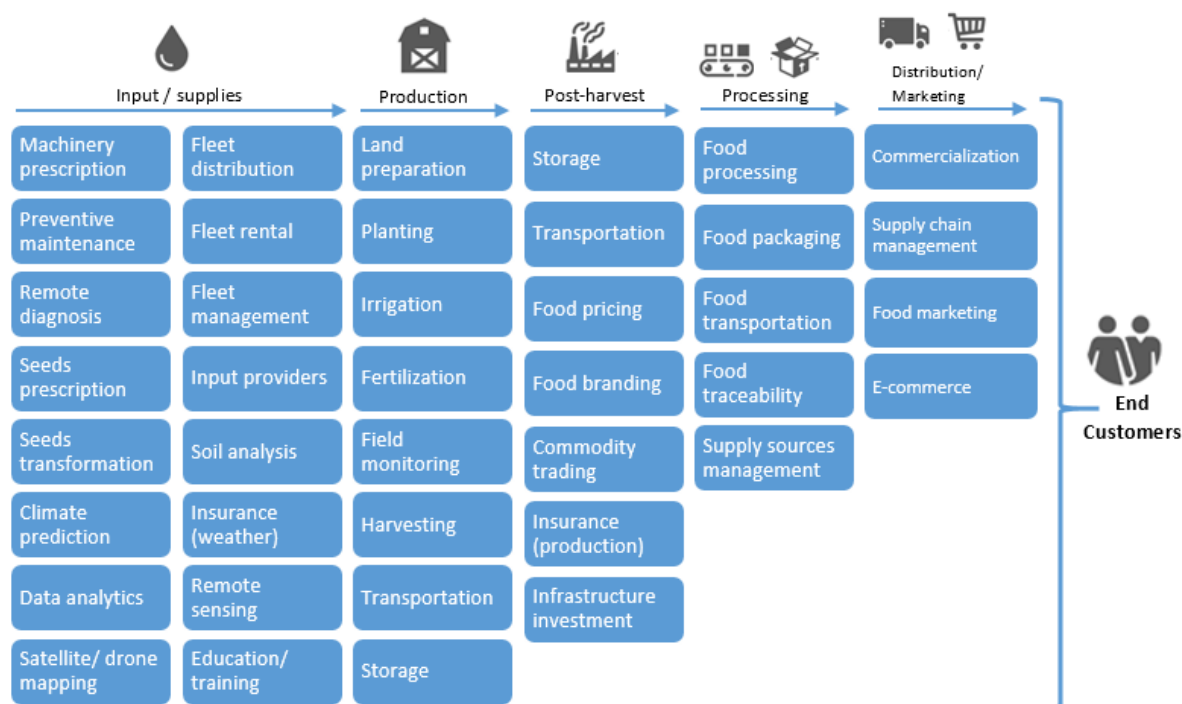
Input / supplies

Machinery prescription

Preventive maintenance

Remote diagnosis

Seeds prescription

Seeds transformation

Climate prediction

Data analytics

Satellite/ drone mapping

Fleet distribution

Fleet rental

Fleet management

Input providers

Soil analysis

Insurance (weather)

Remote sensing

Education/ training

Production

Land preparation

Planting

Irrigation

Fertilization

Field monitoring

Harvesting

Transportation

Storage

Post-harvest

Storage

Transportation

Food pricing

Food branding

Commodity trading

Insurance (production)

Infrastructure investment

Processing

Food processing

Food packaging

Food transportation

Food traceability

Supply sources management

Distribution/ Marketing

Commercialization

Supply chain management

Food marketing

E-commerce

End Customers